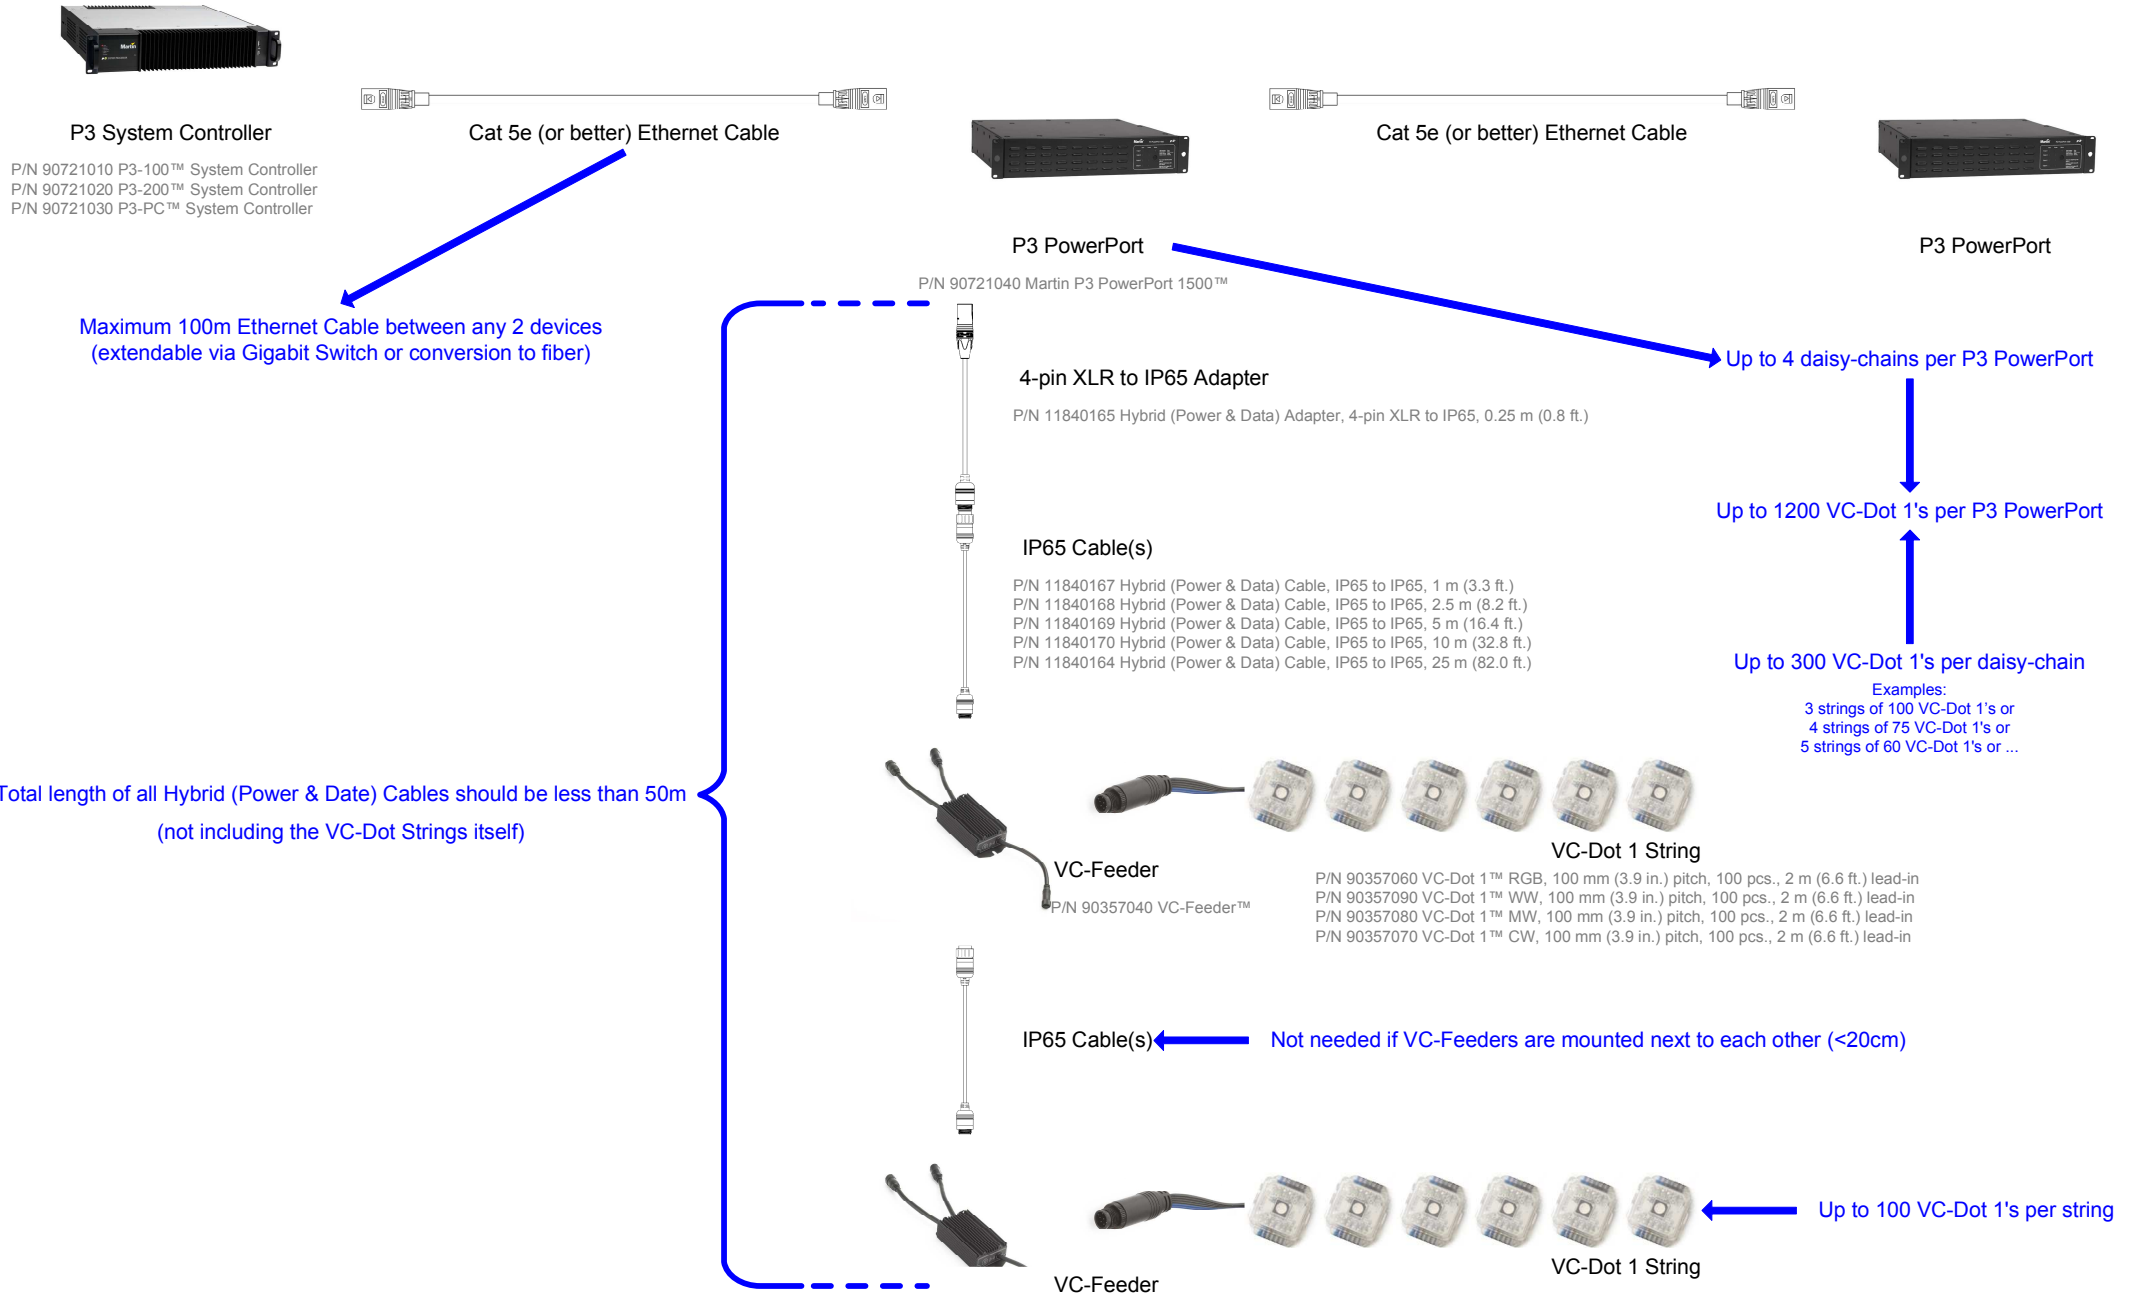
P3 System Controller

P/N 90721010 P3-100™ System Controller
P/N 90721020 P3-200™ System Controller
P/N 90721030 P3-PC™ System Controller

Cat 5e (or better) Ethernet Cable

P3 PowerPort

P/N 90721040 Martin P3 PowerPort 1500™

Cat 5e (or better) Ethernet Cable

P3 PowerPort

Maximum 100m Ethernet Cable between any 2 devices
(extendable via Gigabit Switch or conversion to fiber)

4-pin XLR to IP65 Adapter

P/N 11840165 Hybrid (Power & Data) Adapter, 4-pin XLR to IP65, 0.25 m (0.8 ft.)

Up to 4 daisy-chains per P3 PowerPort

Up to 1200 VC-Dot 1's per P3 PowerPort

IP65 Cable(s)

P/N 11840167 Hybrid (Power & Data) Cable, IP65 to IP65, 1 m (3.3 ft.)
P/N 11840168 Hybrid (Power & Data) Cable, IP65 to IP65, 2.5 m (8.2 ft.)
P/N 11840169 Hybrid (Power & Data) Cable, IP65 to IP65, 5 m (16.4 ft.)
P/N 11840170 Hybrid (Power & Data) Cable, IP65 to IP65, 10 m (32.8 ft.)
P/N 11840164 Hybrid (Power & Data) Cable, IP65 to IP65, 25 m (82.0 ft.)

Up to 300 VC-Dot 1's per daisy-chain
Examples:
3 strings of 100 VC-Dot 1's or
4 strings of 75 VC-Dot 1's or
5 strings of 60 VC-Dot 1's or ...

Total length of all Hybrid (Power & Date) Cables should be less than 50m
(not including the VC-Dot Strings itself)

VC-Feeder
P/N 90357040 VC-Feeder™

VC-Dot 1 String
P/N 90357060 VC-Dot 1™ RGB, 100 mm (3.9 in.) pitch, 100 pcs., 2 m (6.6 ft.) lead-in
P/N 90357090 VC-Dot 1™ WW, 100 mm (3.9 in.) pitch, 100 pcs., 2 m (6.6 ft.) lead-in
P/N 90357080 VC-Dot 1™ MW, 100 mm (3.9 in.) pitch, 100 pcs., 2 m (6.6 ft.) lead-in
P/N 90357070 VC-Dot 1™ CW, 100 mm (3.9 in.) pitch, 100 pcs., 2 m (6.6 ft.) lead-in

IP65 Cable(s)
Not needed if VC-Feeders are mounted next to each other (<20cm)

Up to 100 VC-Dot 1's per string

VC-Feeder

VC-Dot 1 String